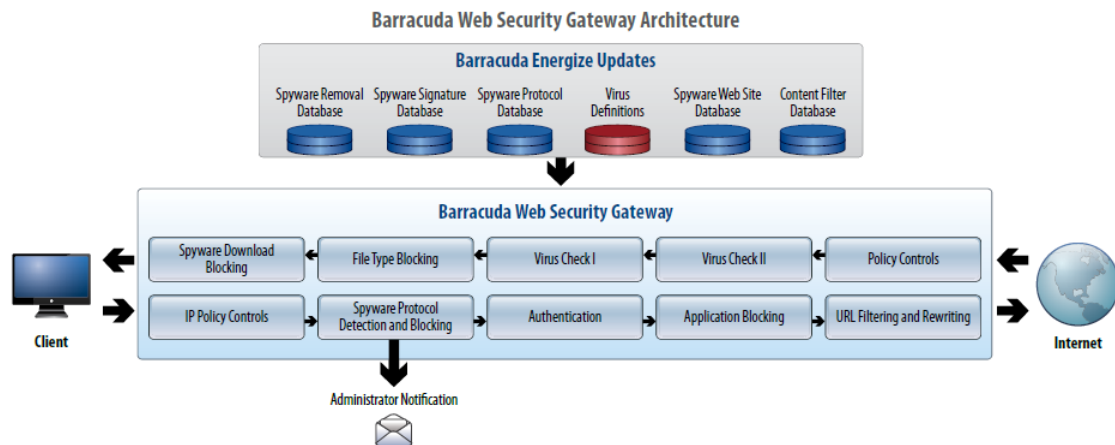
Barracuda Web Security Gateway Architecture

Barracuda Energize Updates

Spyware Removal Database

Spyware Signature Database

Spyware Protocol Database

Virus Definitions

Spyware Web Site Database

Content Filter Database

Barracuda Web Security Gateway

Spyware Download Blocking

File Type Blocking

Virus Check I

Virus Check II

Policy Controls

IP Policy Controls

Spyware Protocol Detection and Blocking

Authentication

Application Blocking

URL Filtering and Rewriting

Client

Internet

Administrator Notification